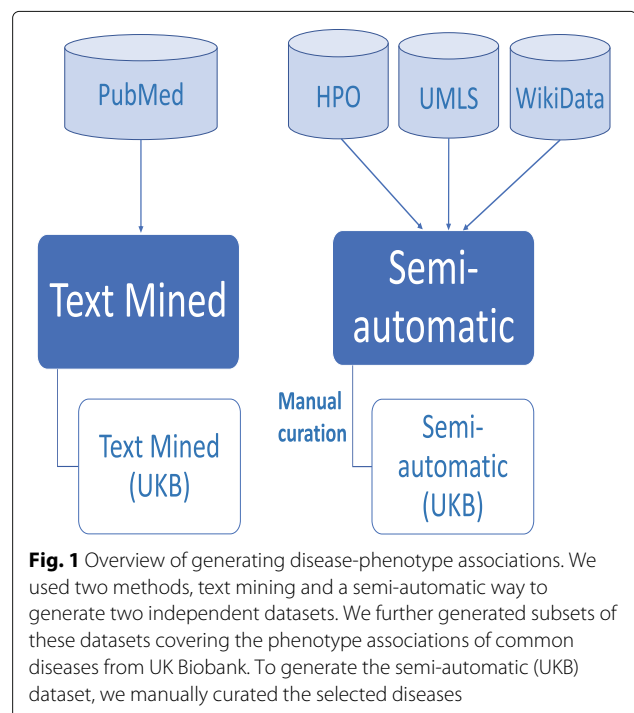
PubMed

HPO

UMLS

WikiData

Text Mined

Semi-automatic

Manual curation

Text Mined (UKB)

Semi-automatic (UKB)

**Fig. 1** Overview of generating disease-phenotype associations. We used two methods, text mining and a semi-automatic way to generate two independent datasets. We further generated subsets of these datasets covering the phenotype associations of common diseases from UK Biobank. To generate the semi-automatic (UKB) dataset, we manually curated the selected diseases